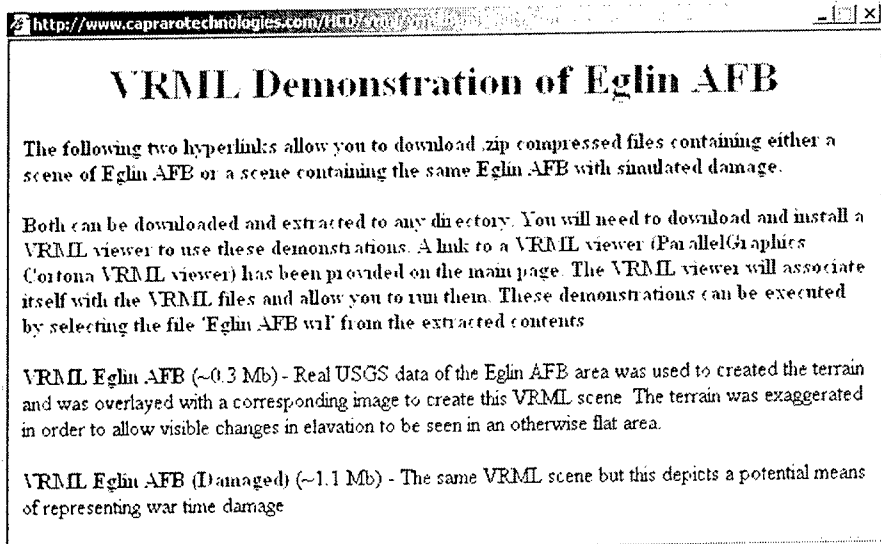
http://www.capraroltechnologies.com/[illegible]

VRML Demonstration of Eglin AFB

The following two hyperlinks allow you to download .zip compressed files containing either a scene of Eglin AFB or a scene containing the same Eglin AFB with simulated damage.

Both can be downloaded and extracted to any directory. You will need to download and install a VRML viewer to use these demonstrations. A link to a VRML viewer (ParallelGraphics Cortona VRML viewer) has been provided on the main page. The VRML viewer will associate itself with the VRML files and allow you to run them. These demonstrations can be executed by selecting the file 'Eglin AFB.wrl' from the extracted contents

VRML Eglin AFB (~0.3 Mb) - Real USGS data of the Eglin AFB area was used to created the terrain and was overlayed with a corresponding image to create this VRML scene The terrain was exaggerated in order to allow visible changes in elavation to be seen in an otherwise flat area.

VRML Eglin AFB (Damaged) (~1.1 Mb) - The same VRML scene but this depicts a potential means of representing war time damage